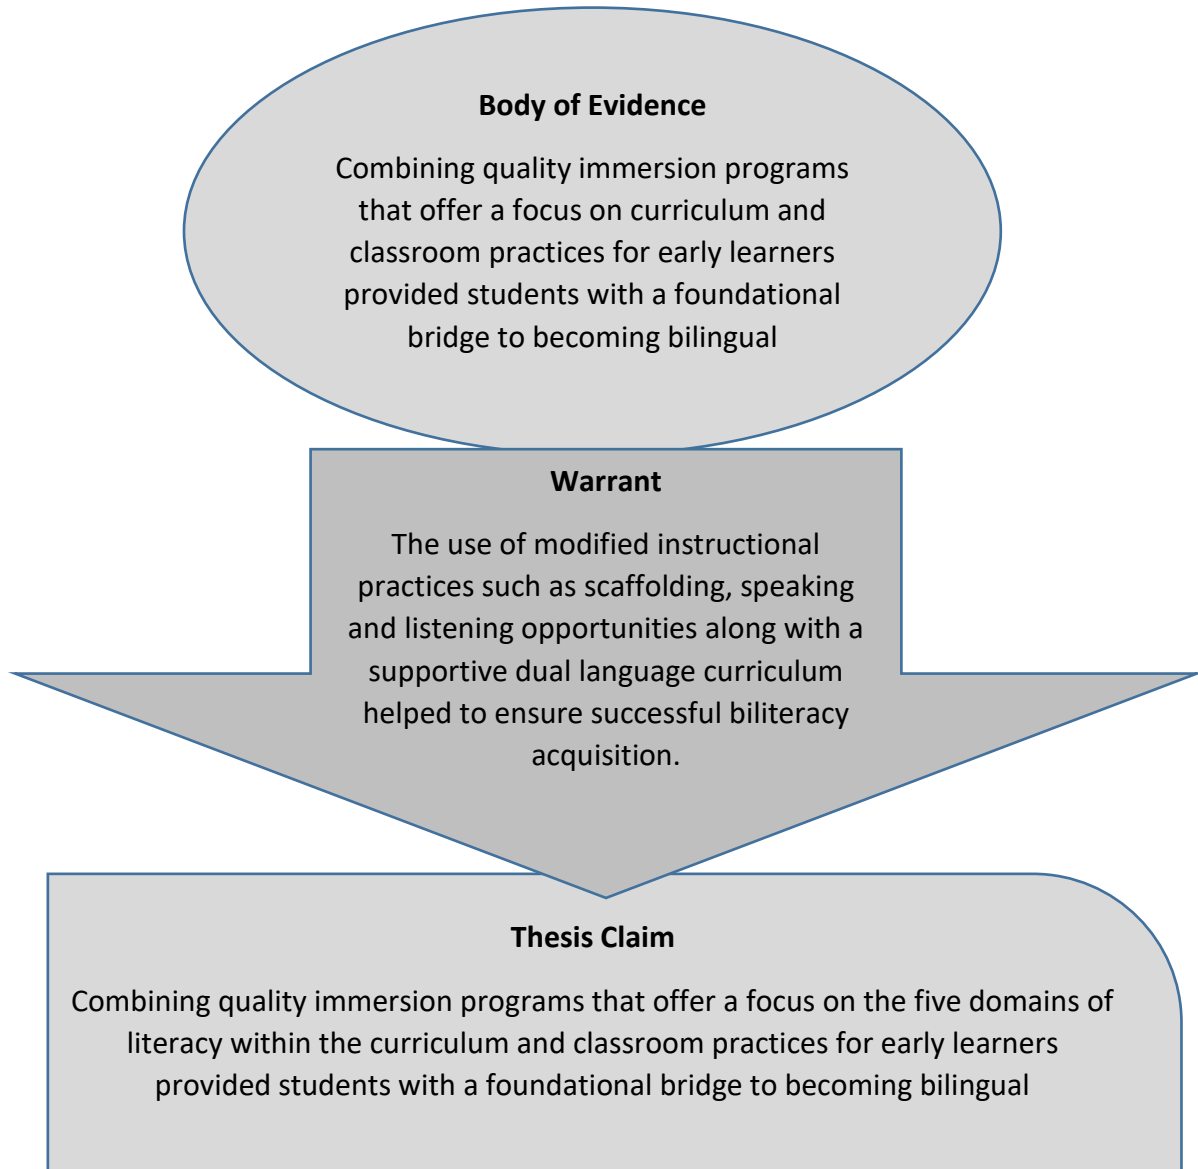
Body of Evidence

Combining quality immersion programs that offer a focus on curriculum and classroom practices for early learners provided students with a foundational bridge to becoming bilingual

Warrant

The use of modified instructional practices such as scaffolding, speaking and listening opportunities along with a supportive dual language curriculum helped to ensure successful biliteracy acquisition.

Thesis Claim

Combining quality immersion programs that offer a focus on the five domains of literacy within the curriculum and classroom practices for early learners provided students with a foundational bridge to becoming bilingual